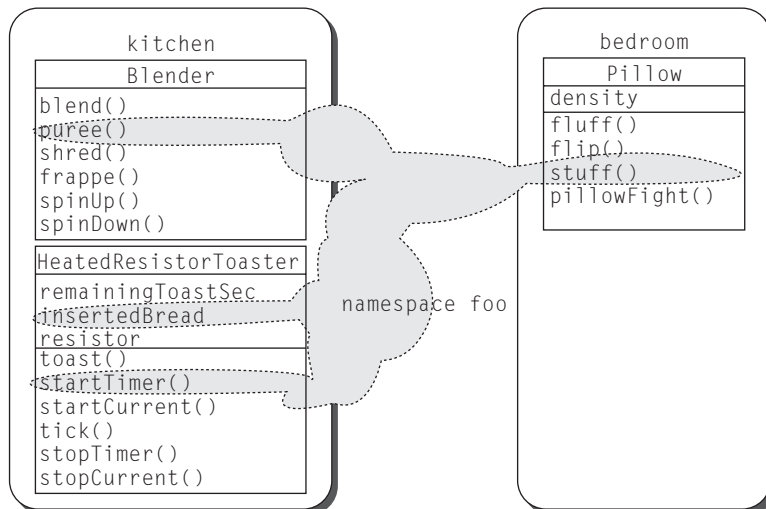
kitchen

| Blender |
|---|
| blend() puree() shred() frappe() spinUp() spinDown() |

| HeatedResistorToaster |
|---|
| remainingToastSec insertedBread resistor |
| toast() startTimer() startCurrent() tick() stopTimer() stopCurrent() |

namespace foo

bedroom

| Pillow |
|---|
| density |
| fluff() flip() stuff() pillowFight() |